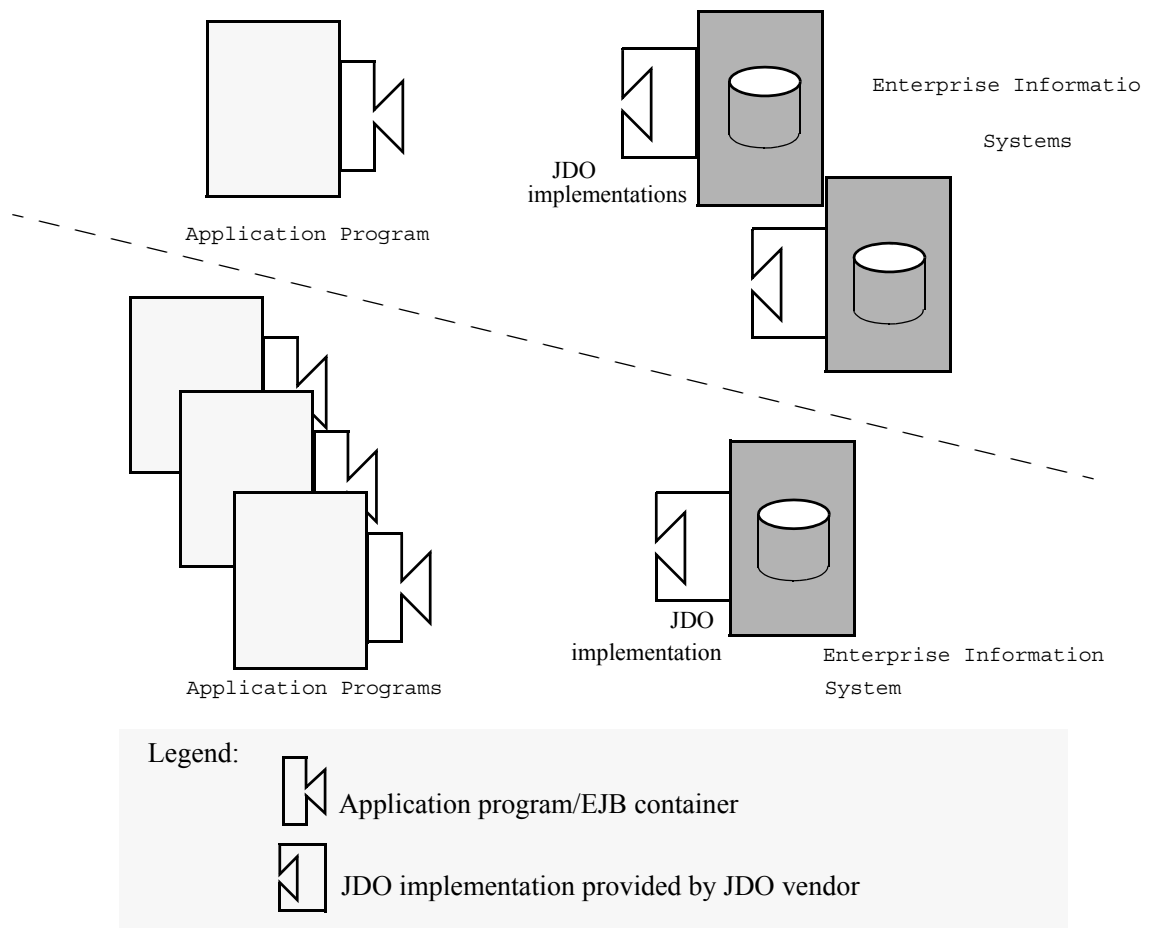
Enterprise Informatio

Systems

JDO implementations

Application Program

Application Programs

JDO implementation

Enterprise Information System

Legend:

Application program/EJB container

JDO implementation provided by JDO vendor